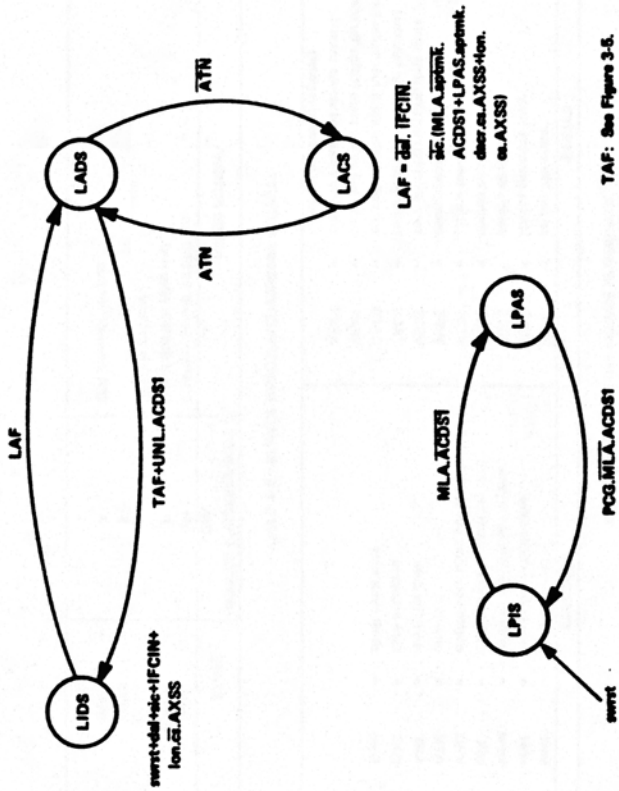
LAF

LIDS

LADS

swrst+dal+sic+IFCIN+ lon.$\overline{ca}$.AXSS

TAF+UNL.ACDS1

$\overline{ATN}$

ATN

LACS

LAF = $\overline{dal}$. $\overline{IFCIN}$.
$\overline{sic}$.(MLA.$\overline{sptmk}$.
ACDS1+LPAS.sptmk.
dacr.ca.AXSS+lon.
ca.AXSS)

LPIS

LPAS

MLA.$\overline{ACDS1}$

PCG.$\overline{MLA}$.ACDS1

swrst

TAF: See Figure 3-5.